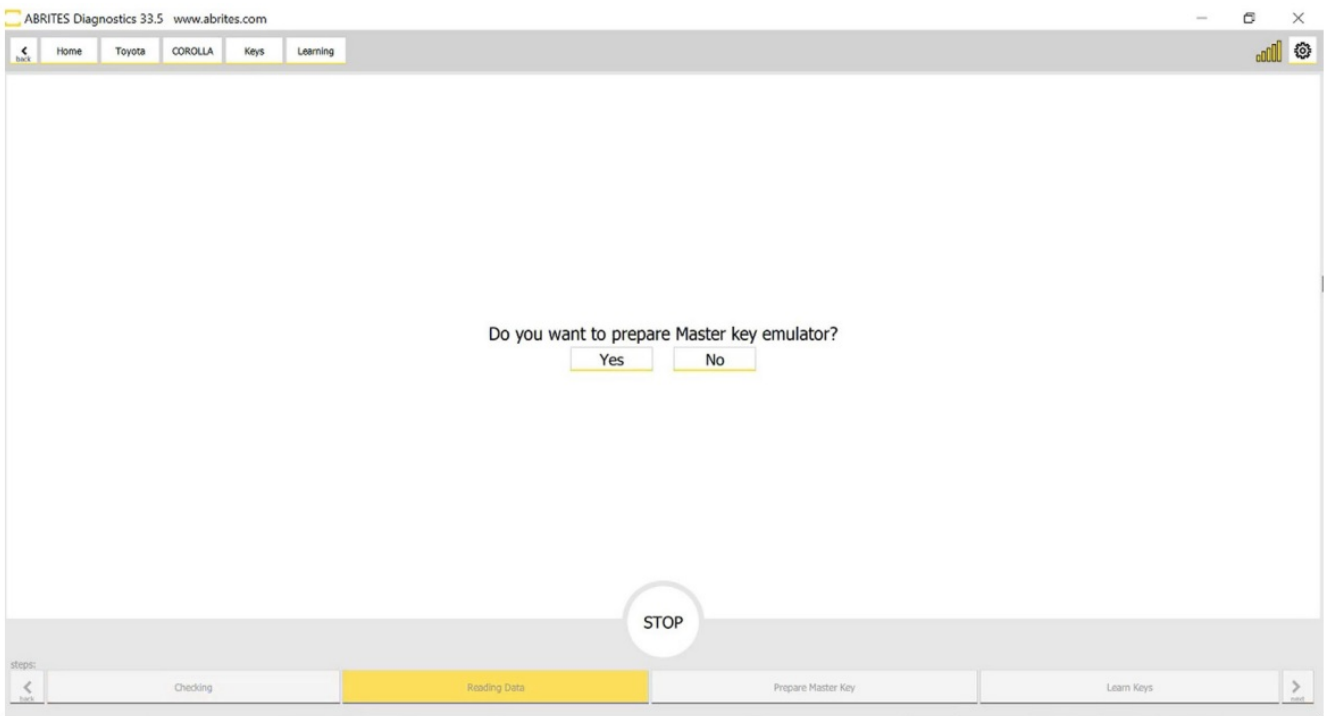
ABRITES Diagnostics 33.5 www.abrites.com

back Home Toyota COROLLA Keys Learning

Do you want to prepare Master key emulator?

Yes No

STOP

steps:

back Checking Reading Data Prepare Master Key Learn Keys next